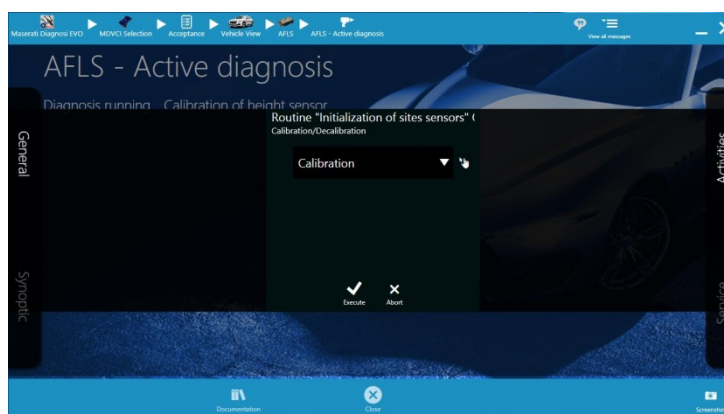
Maserati Diagnosi EVO MDVCI Selection Acceptance Vehicle View AFLS AFLS - Active diagnosis

View all messages

AFLS - Active diagnosis

Diagnosis running... Calibration of height sensor

General

Synoptic

Routine "Initialization of sites sensors" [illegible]
Calibration/Decalibration

Calibration

Execute Abort

Activities

Service

Documentation

Close

Screensho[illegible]